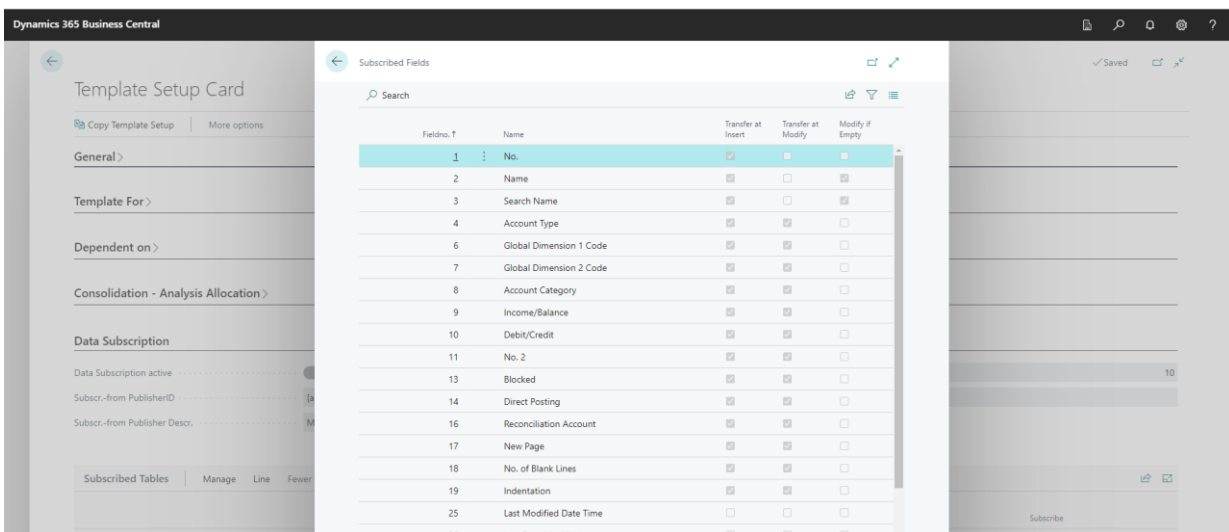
Dynamics 365 Business Central

Template Setup Card

Copy Template Setup | More options

General

Template For

Dependent on

Consolidation - Analysis Allocation

Data Subscription

Data Subscription active

Subscr.-from PublisherID

Subscr.-from Publisher Descr.

Subscribed Tables | Manage Line Fewer

✓Saved

10

Subscribe

Subscribed Fields

Search

| Fieldno. ↑ | Name | Transfer at Insert | Transfer at Modify | Modify if Empty |
|---|---|---|---|---|
| 1 | No. | | | |
| 2 | Name | | | |
| 3 | Search Name | | | |
| 4 | Account Type | | | |
| 6 | Global Dimension 1 Code | | | |
| 7 | Global Dimension 2 Code | | | |
| 8 | Account Category | | | |
| 9 | Income/Balance | | | |
| 10 | Debit/Credit | | | |
| 11 | No. 2 | | | |
| 13 | Blocked | | | |
| 14 | Direct Posting | | | |
| 16 | Reconciliation Account | | | |
| 17 | New Page | | | |
| 18 | No. of Blank Lines | | | |
| 19 | Indentation | | | |
| 25 | Last Modified Date Time | | | |